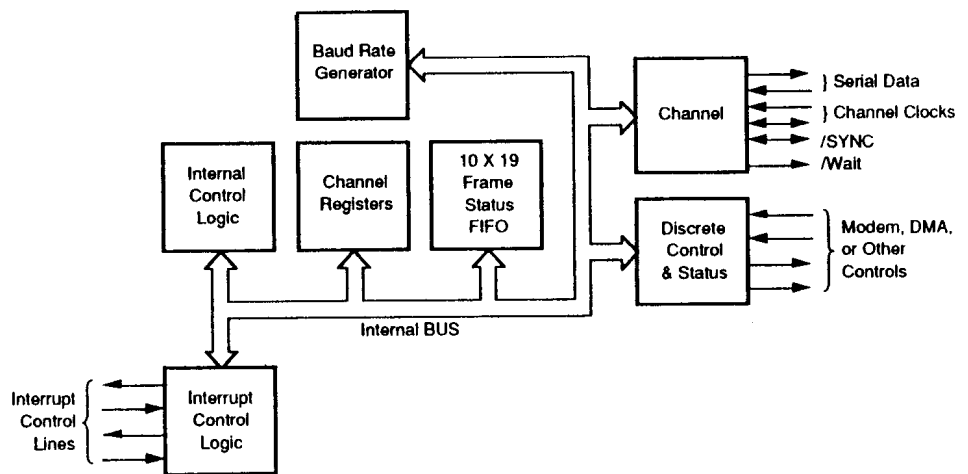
Baud Rate Generator

Channel

} Serial Data
} Channel Clocks
/SYNC
/Wait

Internal Control Logic

Channel Registers

10 X 19 Frame Status FIFO

Discrete Control & Status

Modem, DMA, or Other Controls

Internal BUS

Interrupt Control Lines

Interrupt Control Logic